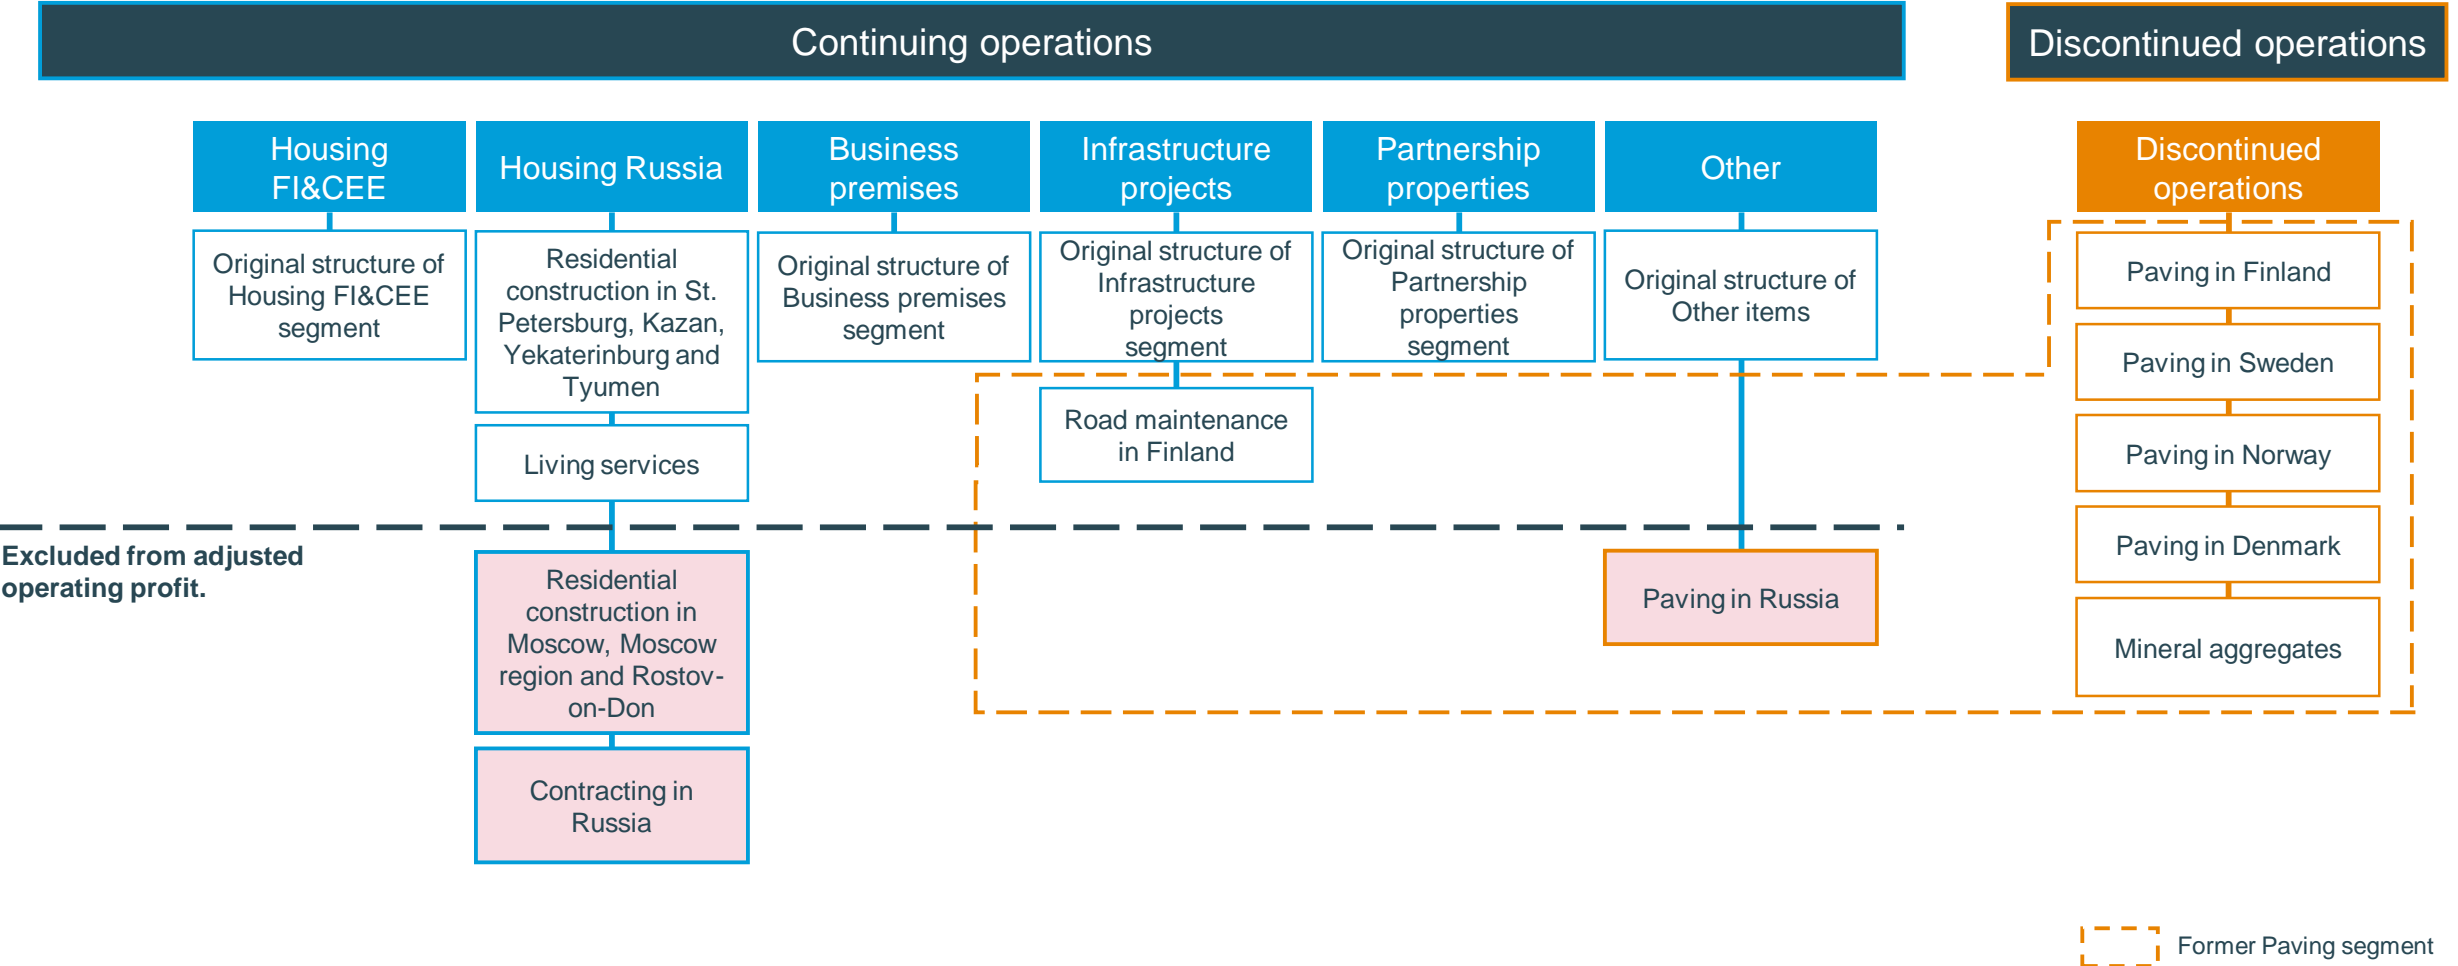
Continuing operations

Discontinued operations

Housing FI&CEE

Original structure of Housing FI&CEE segment

Housing Russia

Residential construction in St. Petersburg, Kazan, Yekaterinburg and Tyumen

Living services

Business premises

Original structure of Business premises segment

Infrastructure projects

Original structure of Infrastructure projects segment

Road maintenance in Finland

Partnership properties

Original structure of Partnership properties segment

Other

Original structure of Other items

Discontinued operations

Paving in Finland

Paving in Sweden

Paving in Norway

Paving in Denmark

Mineral aggregates

Excluded from adjusted operating profit.

Residential construction in Moscow, Moscow region and Rostov-on-Don

Contracting in Russia

Paving in Russia

Former Paving segment